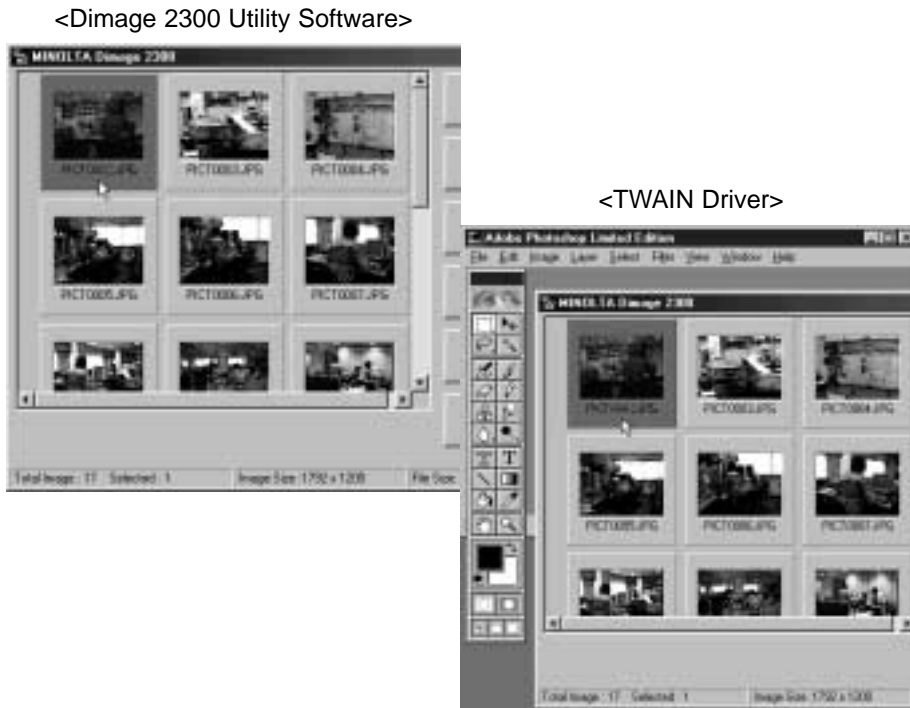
<Dimage 2300 Utility Software>

MINOLTA Dimage 2300

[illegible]
PICT0003.JPG
PICT0004.JPG
PICT0005.JPG
PICT0006.JPG
PICT0007.JPG

Total Image : 17 Selected : 1
Image Size : 1792 x 1200
File Size

<TWAIN Driver>

Adobe Photoshop Limited Edition

File Edit Image Layer Select Filter View Window Help

MINOLTA Dimage 2300

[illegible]
PICT0003.JPG
PICT0004.JPG
PICT0005.JPG
PICT0006.JPG
PICT0007.JPG

T

Total Image : 17 Selected : 1
Image Size : 1792 x 1200